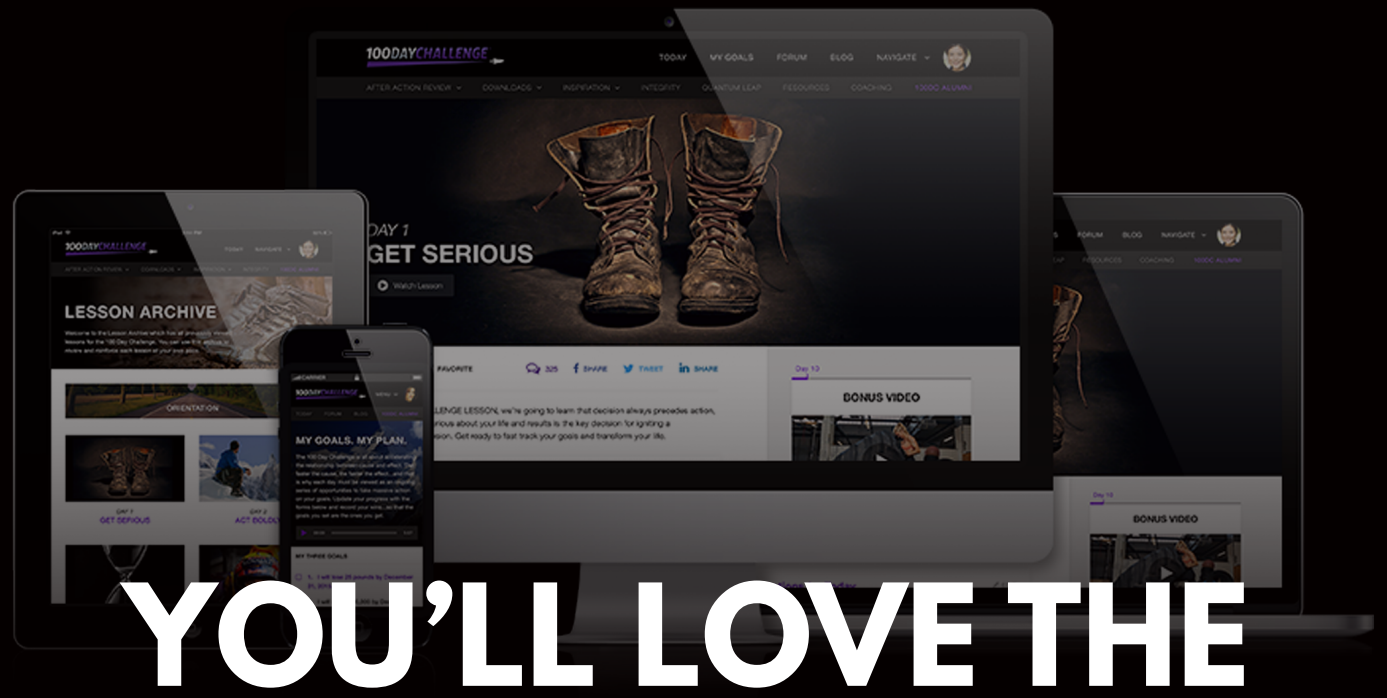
100DAYCHALLENGE

TODAY MY GOALS FORUM BLOG NAVIGATE

AFTER ACTION REVIEW DOWNLOADS INSPIRATION INTEGRITY QUANTUM LEAP RESOURCES COACHING 100DC ALUMNI

DAY 1
GET SERIOUS

Watch Lesson

FAVORITE 325 SHARE TWEET SHARE

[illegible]LENGE LESSON, we're going to learn that decision always precedes action, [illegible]rious about your life and results is the key decision for igniting a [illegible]sion. Get ready to fast track your goals and transform your life.

Day 13

BONUS VIDEO

100DAYCHALLENGE

TODAY NAVIGATE

LESSON ARCHIVE

ORIENTATION

DAY 1
GET SERIOUS

DAY 2
ACT BOLDLY

100DAYCHALLENGE

MY GOALS. MY PLAN.

MY THREE GOALS

FORUM BLOG NAVIGATE

RESOURCES COACHING 100DC ALUMNI

Day 13

BONUS VIDEO

YOU'LL LOVE THE